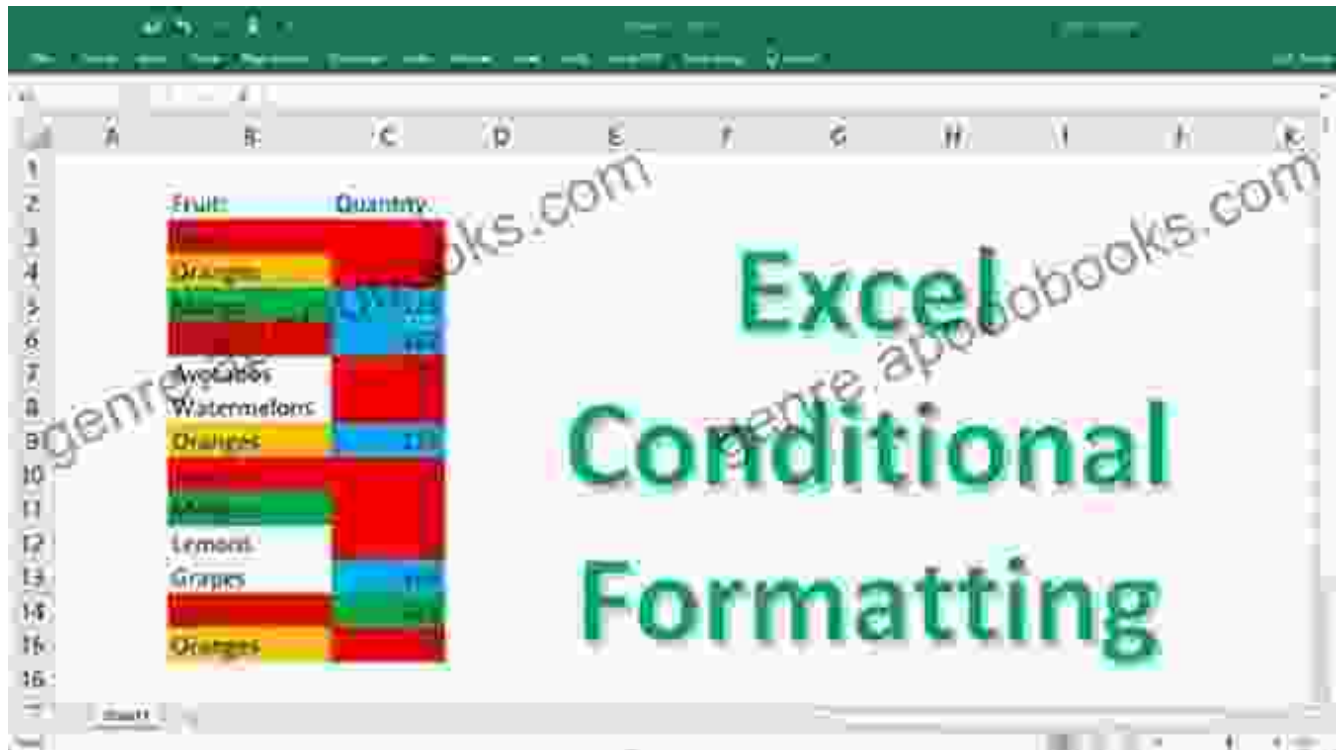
| | A | B | C | D | E | F | G | H | I | J | K |
|---|---|---|---|---|---|---|---|---|---|---|---|
| 1 | | | | | | | | | | | |
| 2 | | Fruit | Quantity | | | | | | | | |
| 3 | | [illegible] | | | | | | | | | |
| 4 | | Oranges | | | | | | | | | |
| 5 | | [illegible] | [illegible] | | | | | | | | |
| 6 | | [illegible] | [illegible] | | | | | | | | |
| 7 | | Avocados | | | | | | | | | |
| 8 | | Watermelons | | | | | | | | | |
| 9 | | Oranges | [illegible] | | | | | | | | |
| 10 | | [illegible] | | | | | | | | | |
| 11 | | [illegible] | | | | | | | | | |
| 12 | | Lemons | | | | | | | | | |
| 13 | | Grapes | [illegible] | | | | | | | | |
| 14 | | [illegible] | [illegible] | | | | | | | | |
| 15 | | Oranges | | | | | | | | | |
| 16 | | | | | | | | | | | |

Excel Conditional Formatting

genre.apooobooks.com

genre.apooobooks.com

Sheet1